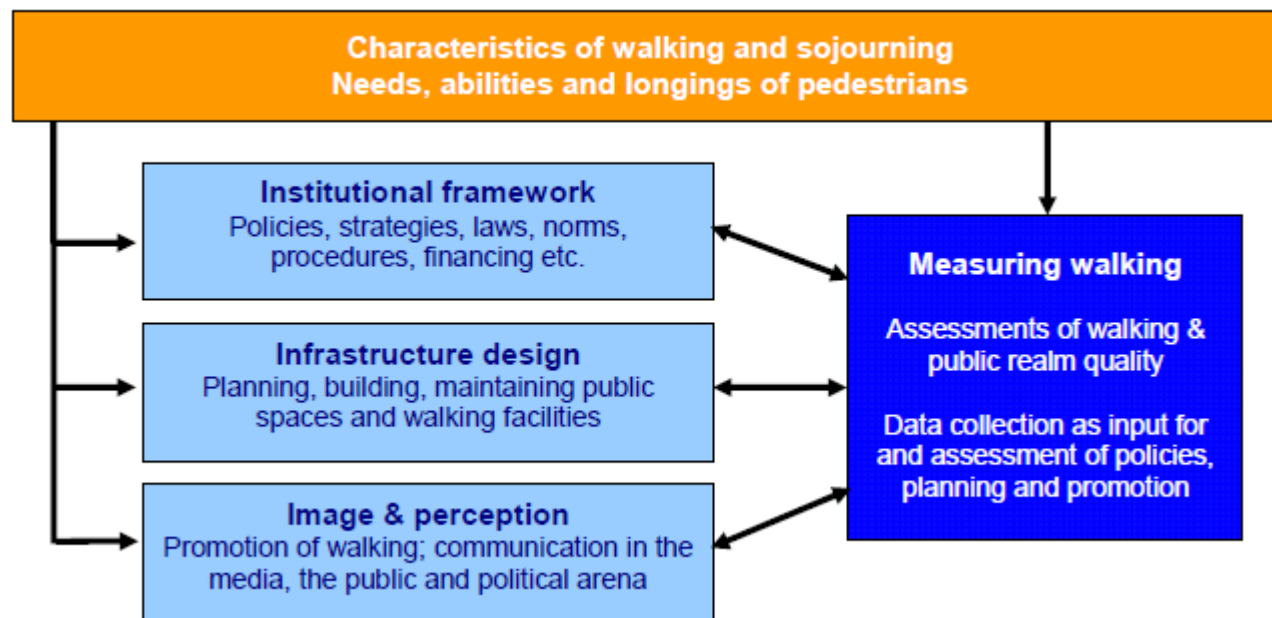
Characteristics of walking and sojourning
Needs, abilities and longings of pedestrians

Institutional framework
Policies, strategies, laws, norms, procedures, financing etc.

Infrastructure design
Planning, building, maintaining public spaces and walking facilities

Image & perception
Promotion of walking; communication in the media, the public and political arena

Measuring walking

Assessments of walking & public realm quality

Data collection as input for and assessment of policies, planning and promotion